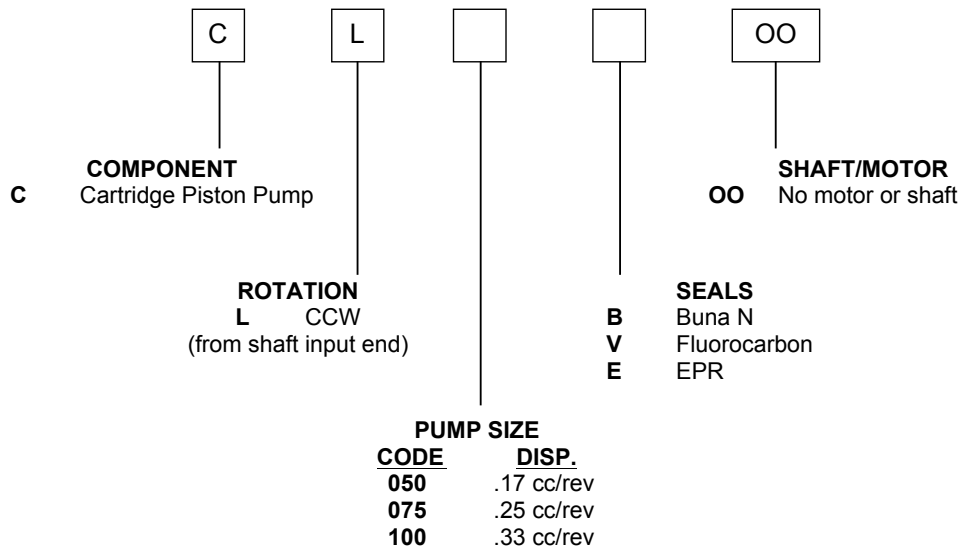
C L OO

COMPONENT
C Cartridge Piston Pump

SHAFT/MOTOR
OO No motor or shaft

ROTATION
L CCW
(from shaft input end)

SEALS
B Buna N
V Fluorocarbon
E EPR

PUMP SIZE

| CODE | DISP. |
|---|---|
| 050 | .17 cc/rev |
| 075 | .25 cc/rev |
| 100 | .33 cc/rev |